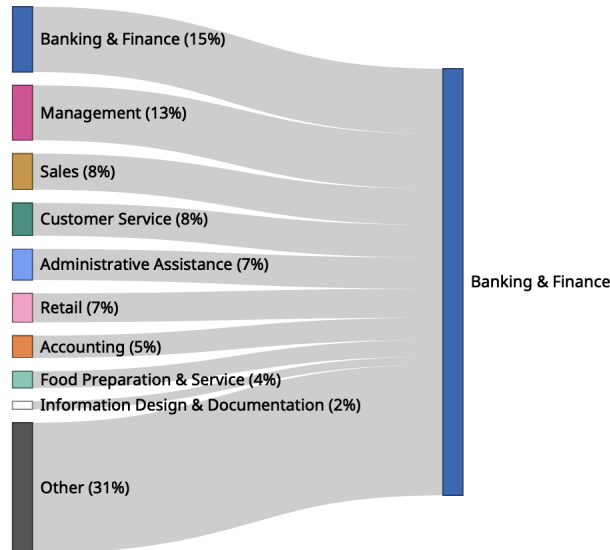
Banking & Finance (15%)

Management (13%)

Sales (8%)

Customer Service (8%)

Administrative Assistance (7%)

Retail (7%)

Accounting (5%)

Food Preparation & Service (4%)

Information Design & Documentation (2%)

Other (31%)

Banking & Finance